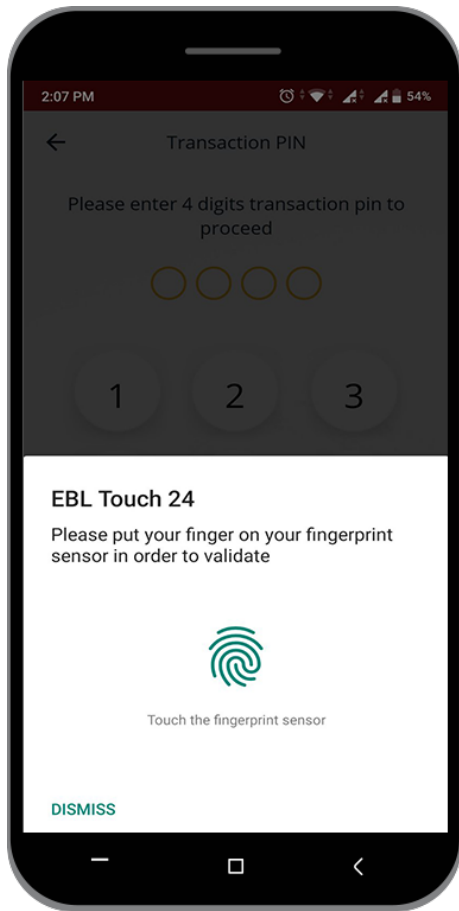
2:07 PM

54%

Transaction PIN

Please enter 4 digits transaction pin to proceed

1

2

3

EBL Touch 24

Please put your finger on your fingerprint sensor in order to validate

Touch the fingerprint sensor

DISMISS